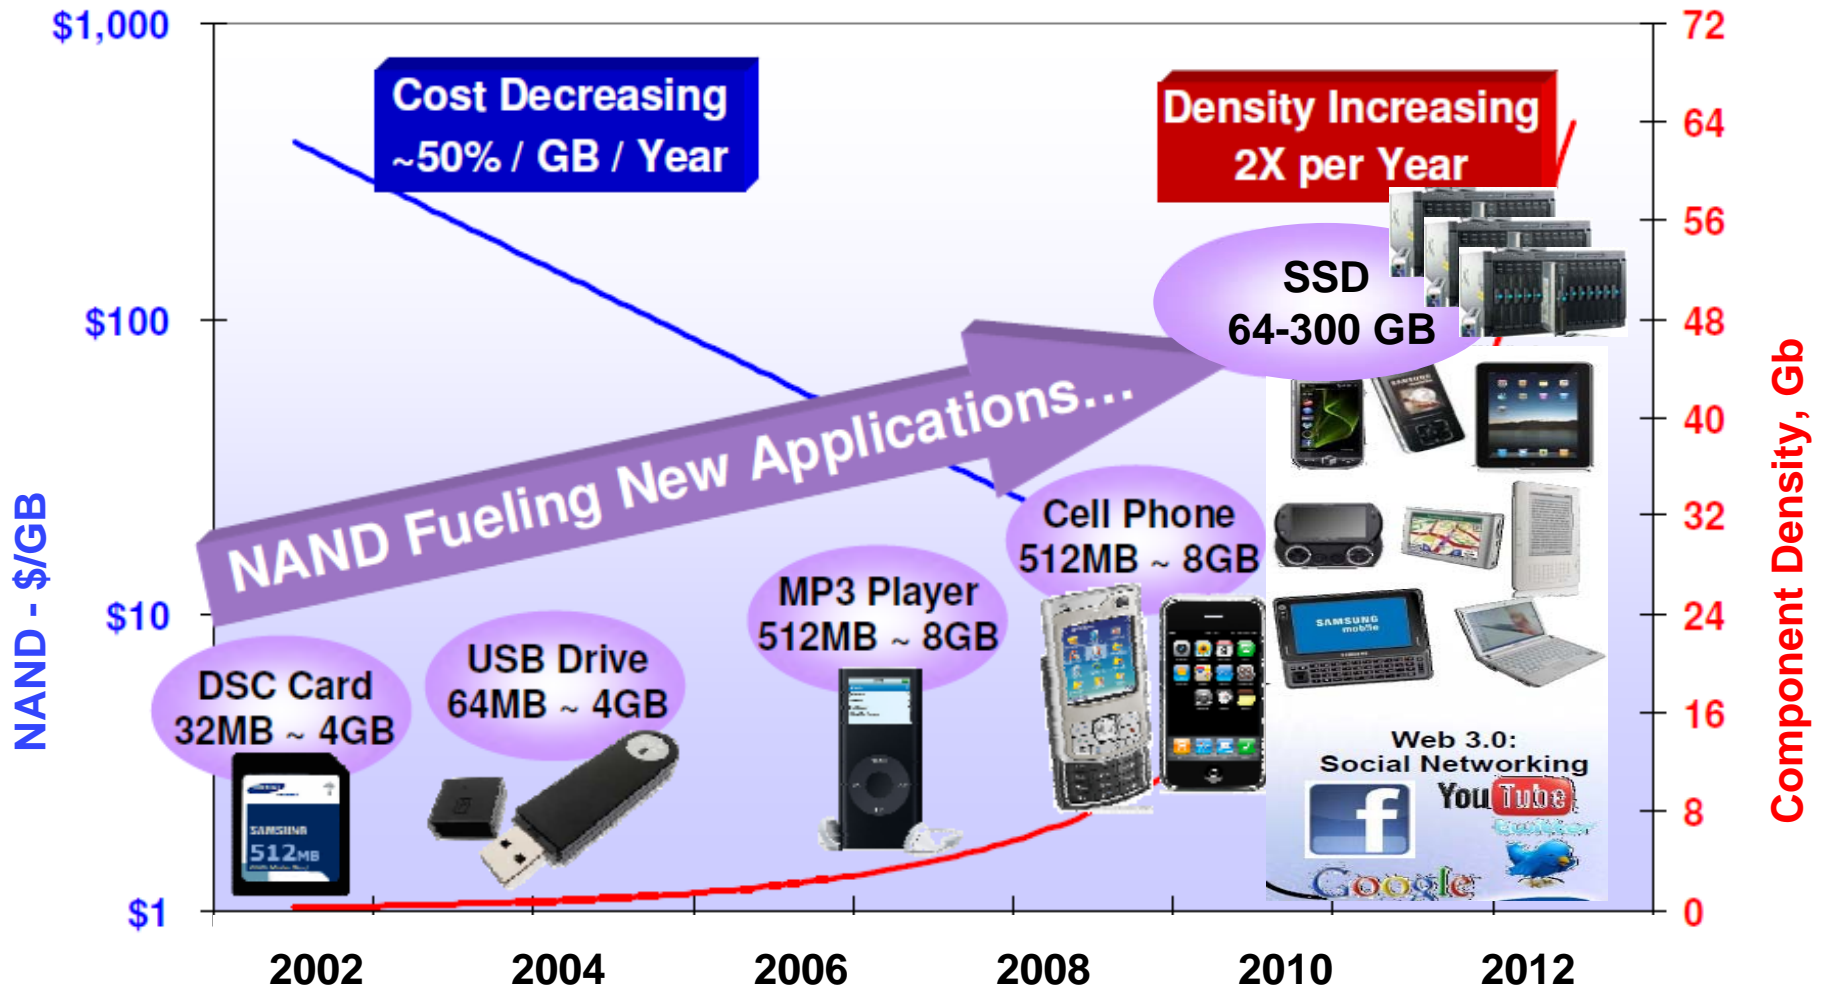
$1,000
$100
$10
$1
NAND - $/GB

72
64
56
48
40
32
24
16
8
0
Component Density, Gb

Cost Decreasing ~50% / GB / Year

Density Increasing 2X per Year

SSD 64-300 GB

NAND Fueling New Applications...

Cell Phone 512MB ~ 8GB

MP3 Player 512MB ~ 8GB

USB Drive 64MB ~ 4GB

DSC Card 32MB ~ 4GB

SAMSUNG 512MB

SAMSUNG mobile

Web 3.0: Social Networking

You Tube

twitter

Google

2002
2004
2006
2008
2010
2012